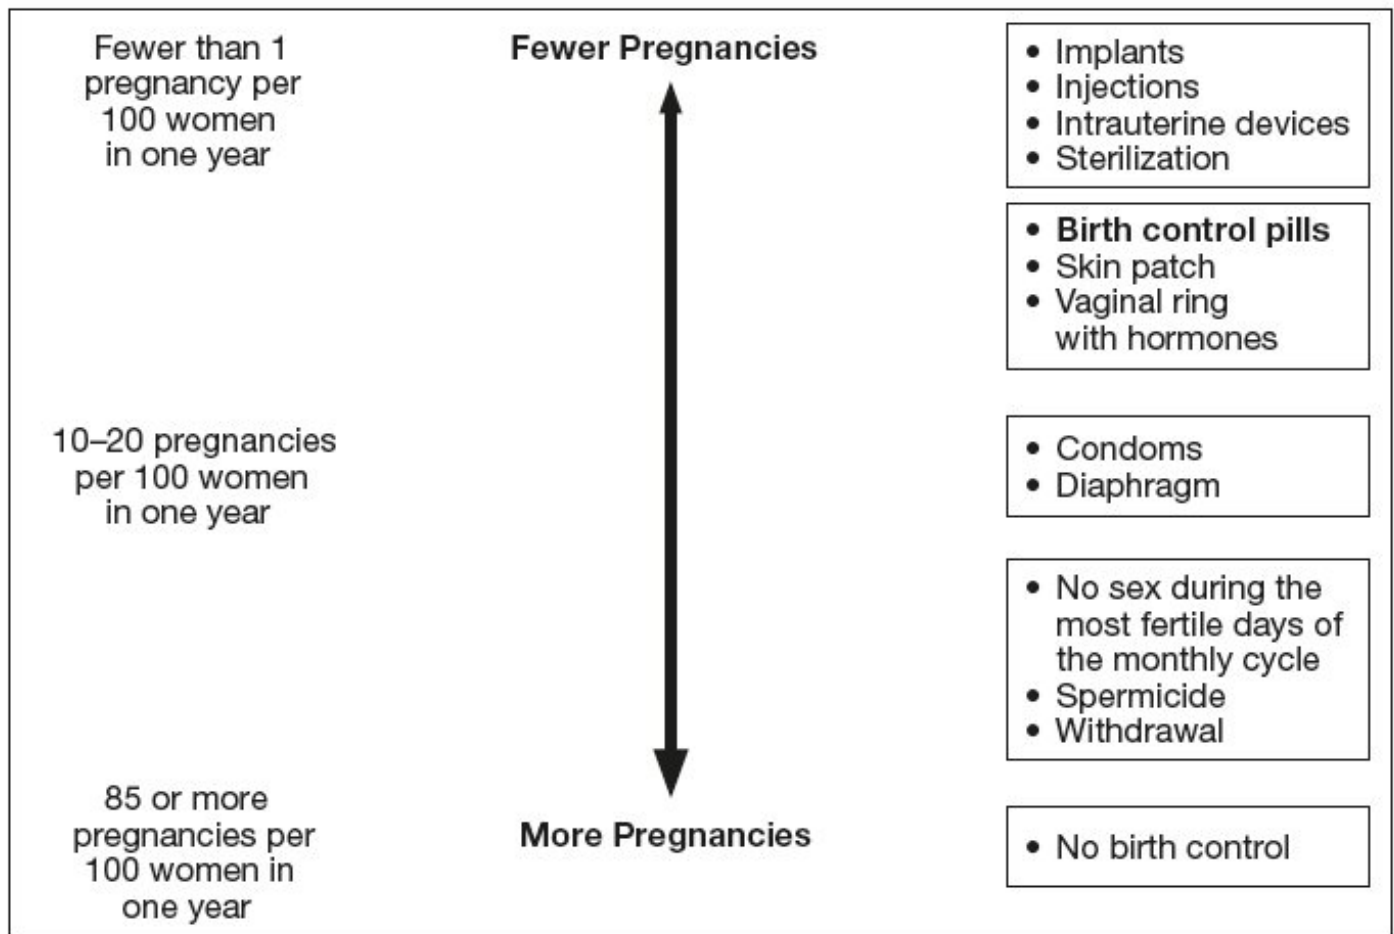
Fewer than 1 pregnancy per 100 women in one year

Fewer Pregnancies

- Implants
- Injections
- Intrauterine devices
- Sterilization

- **Birth control pills**
- Skin patch
- Vaginal ring with hormones

10–20 pregnancies per 100 women in one year

- Condoms
- Diaphragm

- No sex during the most fertile days of the monthly cycle
- Spermicide
- Withdrawal

85 or more pregnancies per 100 women in one year

More Pregnancies

- No birth control